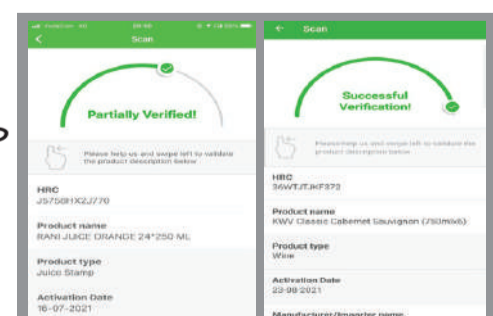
Scan

Partially Verified!

Please help us and swipe left to validate the product description below

HRC
J5758HX2J770

Product name
RANI JUICE ORANGE 24*250 ML

Product type
Juice Stamp

Activation Date
16-07-2021

Scan

Successful Verification!

Please help us and swipe left to validate the product description below

HRC
36WTJTJKF373

Product name
KWV Classic Cabernet Sauvignon (750ml x6)

Product type
Wine

Activation Date
23-09-2021

Manufacturer/Importer name